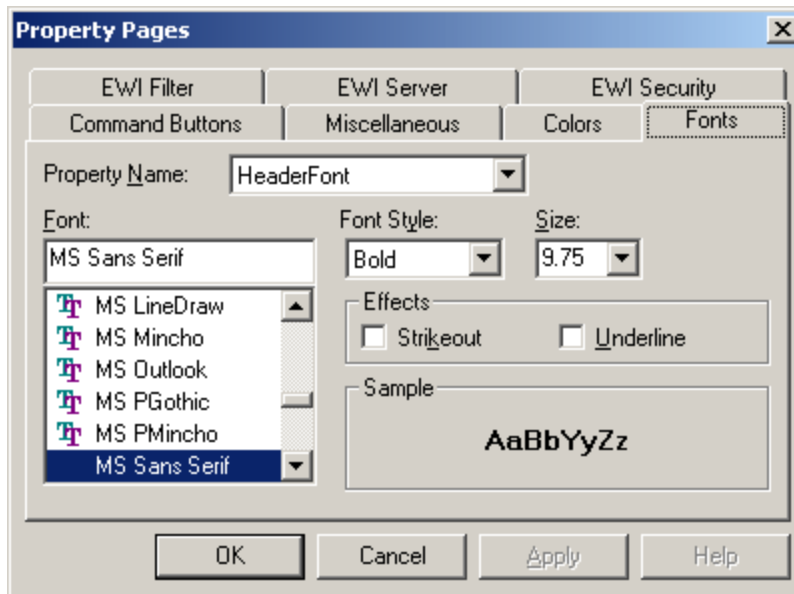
Property Pages

EWI Filter
EWI Server
EWI Security
Command Buttons
Miscellaneous
Colors
Fonts

Property Name: HeaderFont

Font:
MS Sans Serif
MS LineDraw
MS Mincho
MS Outlook
MS PGothic
MS PMincho
MS Sans Serif

Font Style:
Bold

Size:
9.75

Effects
Strikeout
Underline

Sample
AaBbYyZz

OK
Cancel
Apply
Help